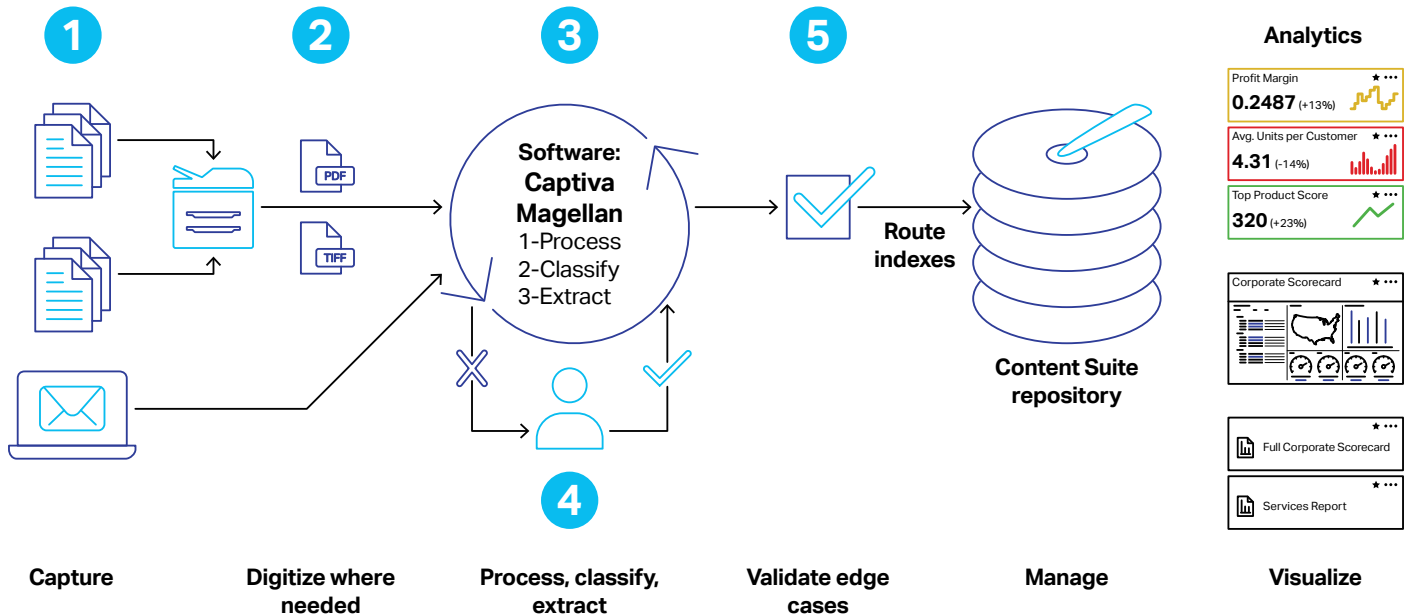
1

2

3

5

Analytics

PDF

TIFF

Software:
Captiva
Magellan
1-Process
2-Classify
3-Extract

Route indexes

Profit Margin
0.2487 (+13%)

Avg. Units per Customer
4.31 (-14%)

Top Product Score
320 (+23%)

Corporate Scorecard

Content Suite repository

4

Full Corporate Scorecard

Services Report

Capture

Digitize where needed

Process, classify, extract

Validate edge cases

Manage

Visualize